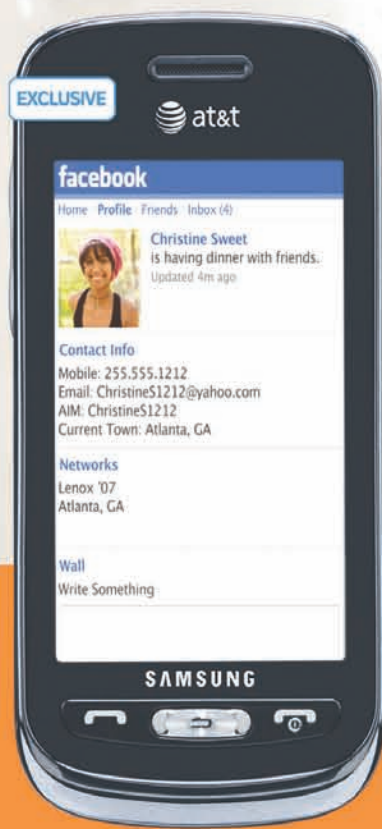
EXCLUSIVE

at&t

facebook

Home Profile Friends Inbox (4)

Christine Sweet
is having dinner with friends.
Updated 4m ago

Contact Info
Mobile: 255.555.1212
Email: ChristineS1212@yahoo.com
AIM: ChristineS1212
Current Town: Atlanta, GA

Networks
Lenox '07
Atlanta, GA

Wall
Write Something

SAMSUNG